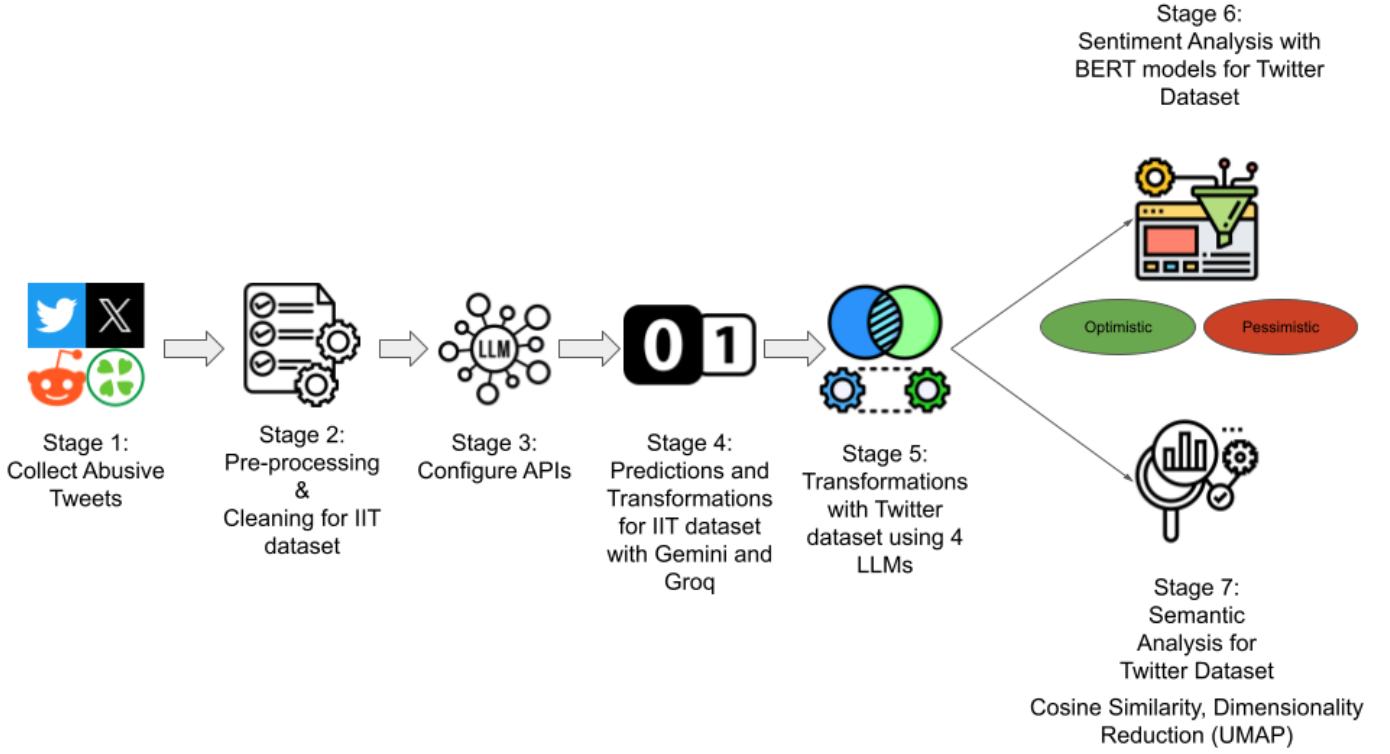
Stage 6:
Sentiment Analysis with BERT models for Twitter Dataset

Optimistic

Pessimistic

Stage 1:
Collect Abusive Tweets

Stage 2:
Pre-processing
&
Cleaning for IIT dataset

LLM

Stage 3:
Configure APIs

0 1

Stage 4:
Predictions and Transformations for IIT dataset with Gemini and Groq

Stage 5:
Transformations with Twitter dataset using 4 LLMs

Stage 7:
Semantic Analysis for Twitter Dataset

Cosine Similarity, Dimensionality Reduction (UMAP)